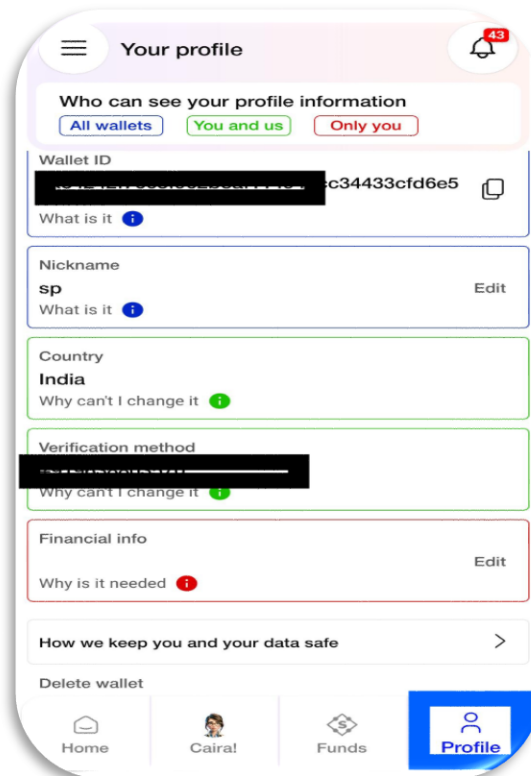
Your profile

43

Who can see your profile information

All wallets You and us Only you

Wallet ID

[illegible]c34433cfd6e5

What is it

Nickname

sp

Edit

What is it

Country

India

Why can't I change it

Verification method

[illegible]

Why can't I change it

Financial info

Edit

Why is it needed

How we keep you and your data safe

Delete wallet

Home Caira! Funds Profile